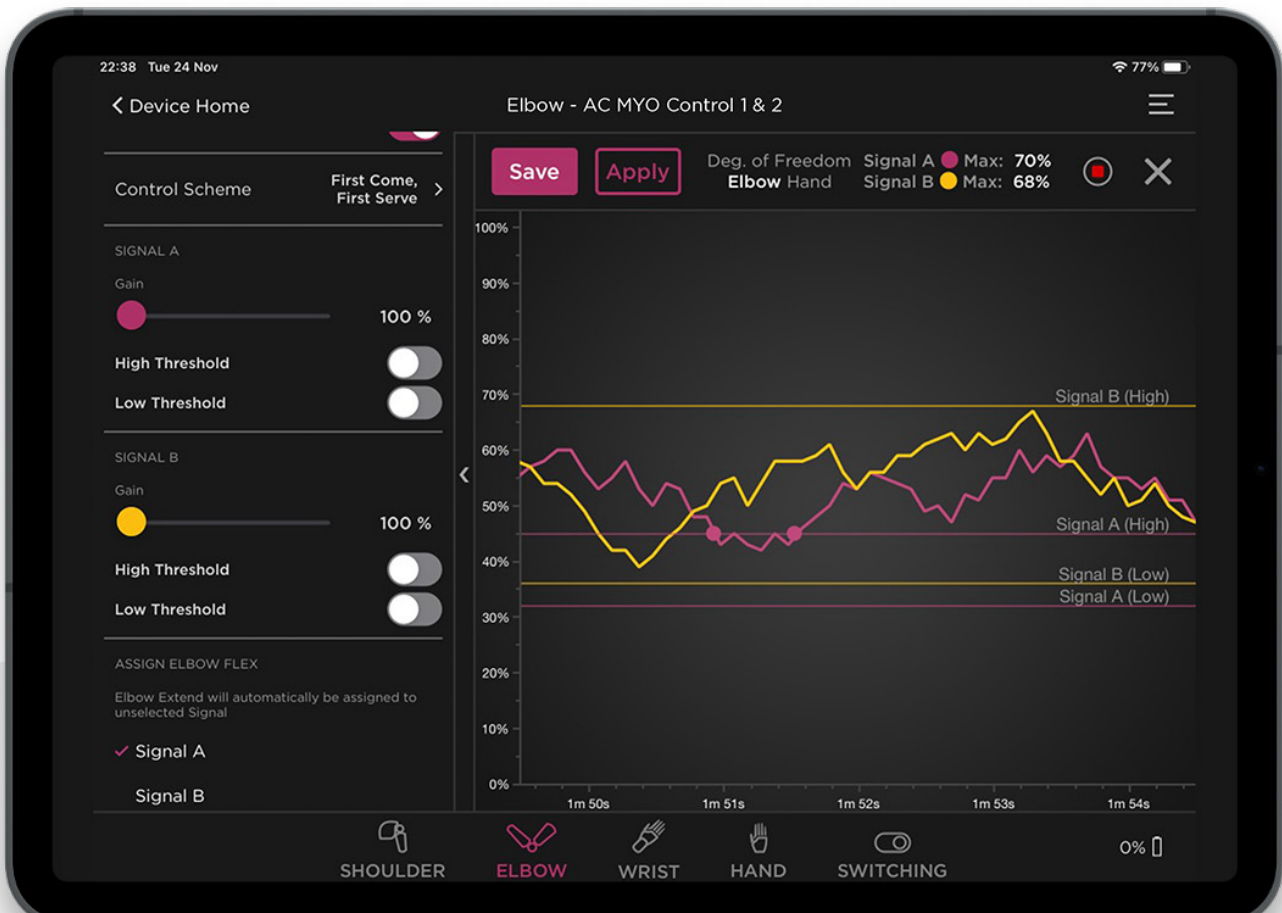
22:38 Tue 24 Nov

77%

Device Home

Elbow - AC MYO Control 1 & 2

Control Scheme

First Come, First Serve

SIGNAL A

Gain

100 %

High Threshold

Low Threshold

SIGNAL B

Gain

100 %

High Threshold

Low Threshold

ASSIGN ELBOW FLEX

Elbow Extend will automatically be assigned to unselected Signal

✓ Signal A

Signal B

Save

Apply

Deg. of Freedom
Elbow Hand

Signal A Max: 70%
Signal B Max: 68%

100%
90%
80%
70%
60%
50%
40%
30%
20%
10%
0%

Signal B (High)
Signal A (High)
Signal B (Low)
Signal A (Low)

1m 50s
1m 51s
1m 52s
1m 53s
1m 54s

SHOULDER
ELBOW
WRIST
HAND
SWITCHING

0%